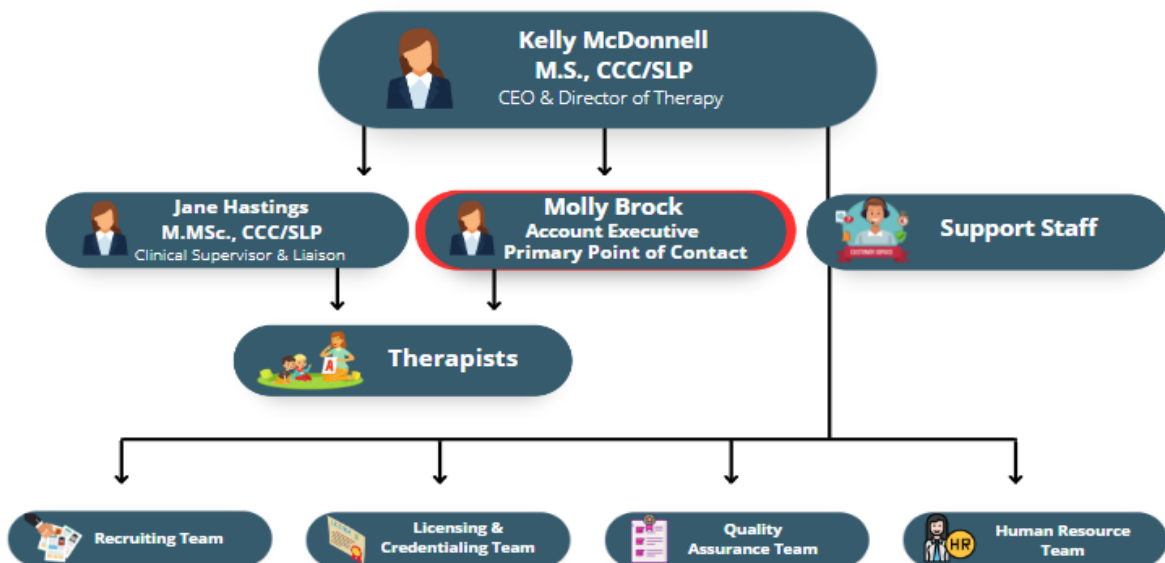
Kelly McDonnell
M.S., CCC/SLP
CEO & Director of Therapy

Jane Hastings
M.MSc., CCC/SLP
Clinical Supervisor & Liaison

Molly Brock
Account Executive
Primary Point of Contact

Support Staff

Therapists

A

Recruiting Team

Licensing & Credentialing Team

Quality Assurance Team

HR

Human Resource Team